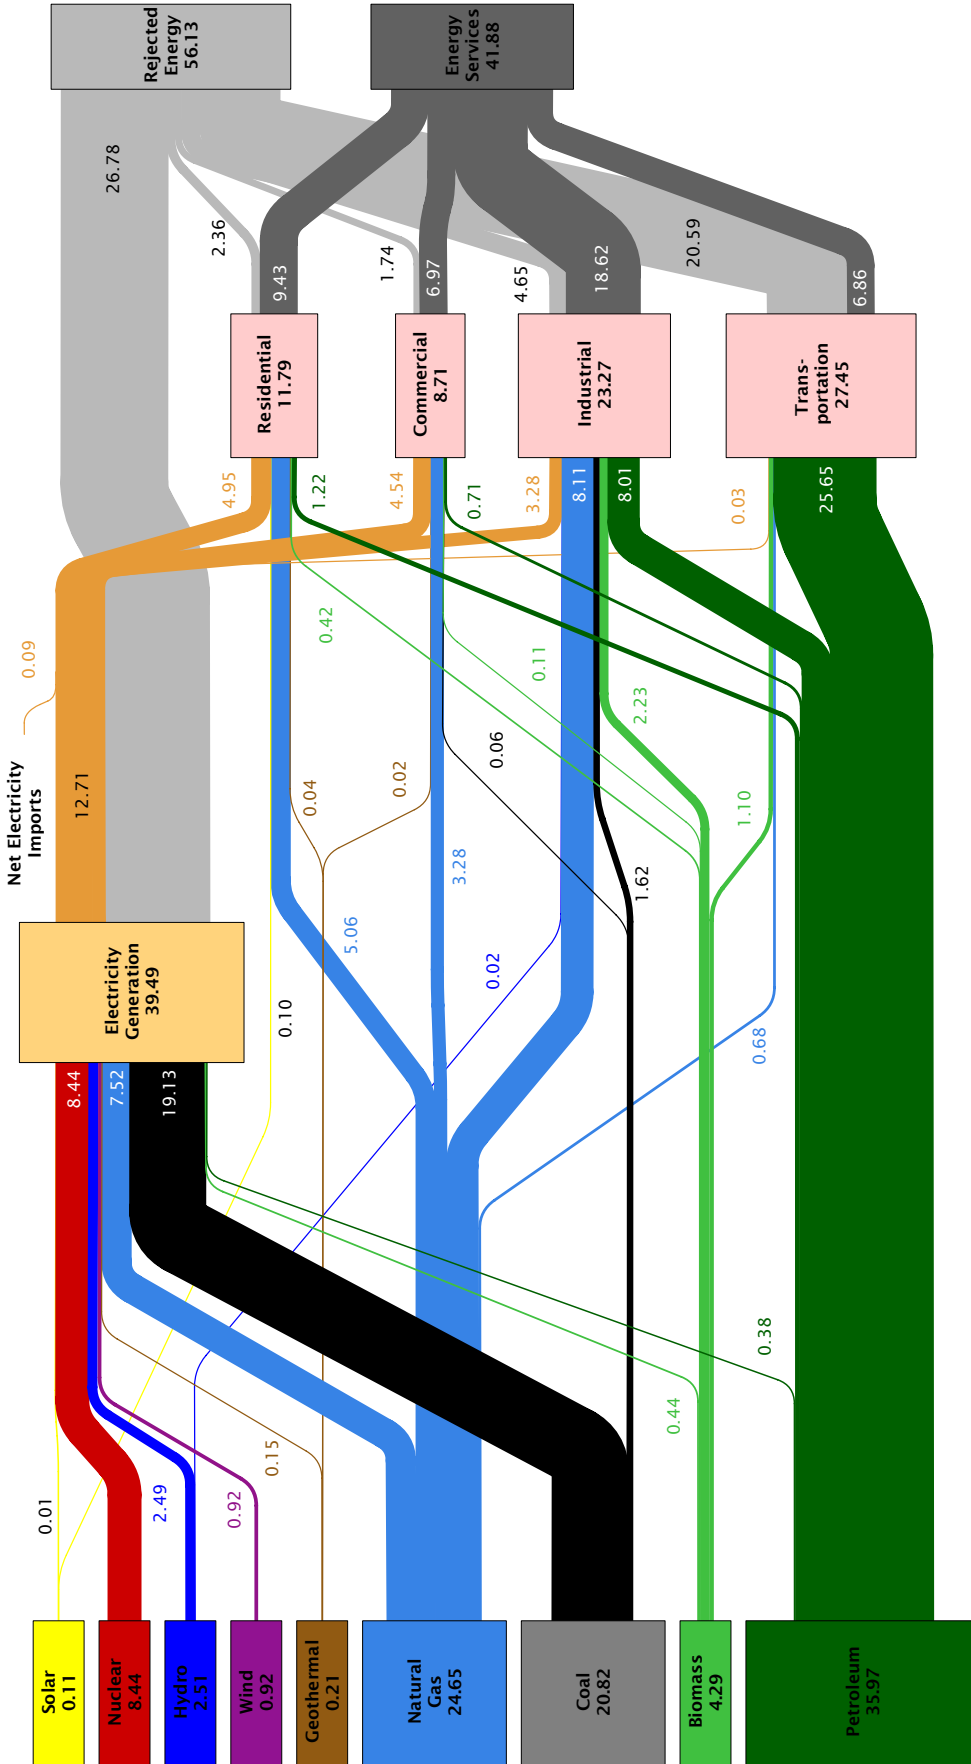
Rejected Energy 56.13

Energy Services 41.88

26.78

2.36

9.43

1.74

6.97

4.65

18.62

20.59

6.86

Residential 11.79

Commercial 8.71

Industrial 23.27

Trans-portation 27.45

4.95

1.22

4.54

0.71

3.28

8.11

8.01

0.03

25.65

0.09

0.42

0.11

Net Electricity Imports

12.71

0.04

0.02

0.06

2.23

1.10

3.28

1.62

Electricity Generation 39.49

5.06

0.10

0.02

0.68

8.44

7.52

19.13

0.38

0.44

0.15

0.92

2.49

0.01

Solar 0.11

Nuclear 8.44

Hydro 2.51

Wind 0.92

Geothermal 0.21

Natural Gas 24.65

Coal 20.82

Biomass 4.29

Petroleum 35.97